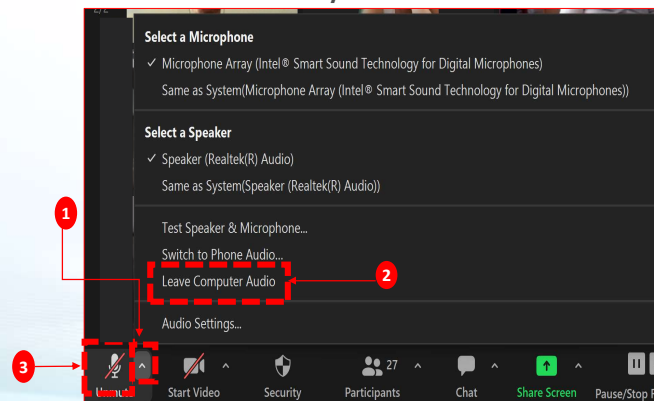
Select a Microphone
✓ Microphone Array (Intel® Smart Sound Technology for Digital Microphones)
Same as System(Microphone Array (Intel® Smart Sound Technology for Digital Microphones))

Select a Speaker
✓ Speaker (Realtek(R) Audio)
Same as System(Speaker (Realtek(R) Audio))

Test Speaker & Microphone...
Switch to Phone Audio...
Leave Computer Audio
Audio Settings...

1
2
3

Unmute
Start Video
Security
27
Participants
Chat
Share Screen
Pause/Stop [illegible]